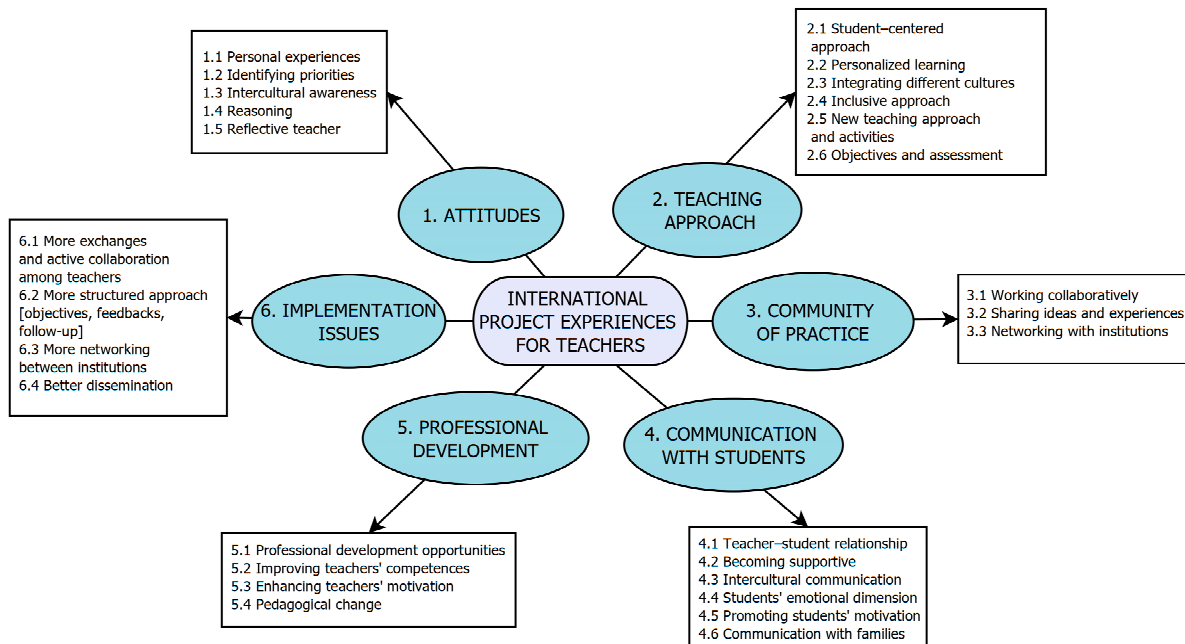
INTERNATIONAL PROJECT EXPERIENCES FOR TEACHERS

1. ATTITUDES

1.1 Personal experiences
1.2 Identifying priorities
1.3 Intercultural awareness
1.4 Reasoning
1.5 Reflective teacher

2. TEACHING APPROACH

2.1 Student–centered approach
2.2 Personalized learning
2.3 Integrating different cultures
2.4 Inclusive approach
2.5 New teaching approach and activities
2.6 Objectives and assessment

3. COMMUNITY OF PRACTICE

3.1 Working collaboratively
3.2 Sharing ideas and experiences
3.3 Networking with institutions

4. COMMUNICATION WITH STUDENTS

4.1 Teacher–student relationship
4.2 Becoming supportive
4.3 Intercultural communication
4.4 Students' emotional dimension
4.5 Promoting students' motivation
4.6 Communication with families

5. PROFESSIONAL DEVELOPMENT

5.1 Professional development opportunities
5.2 Improving teachers' competences
5.3 Enhancing teachers' motivation
5.4 Pedagogical change

6. IMPLEMENTATION ISSUES

6.1 More exchanges and active collaboration among teachers
6.2 More structured approach [objectives, feedbacks, follow-up]
6.3 More networking between institutions
6.4 Better dissemination